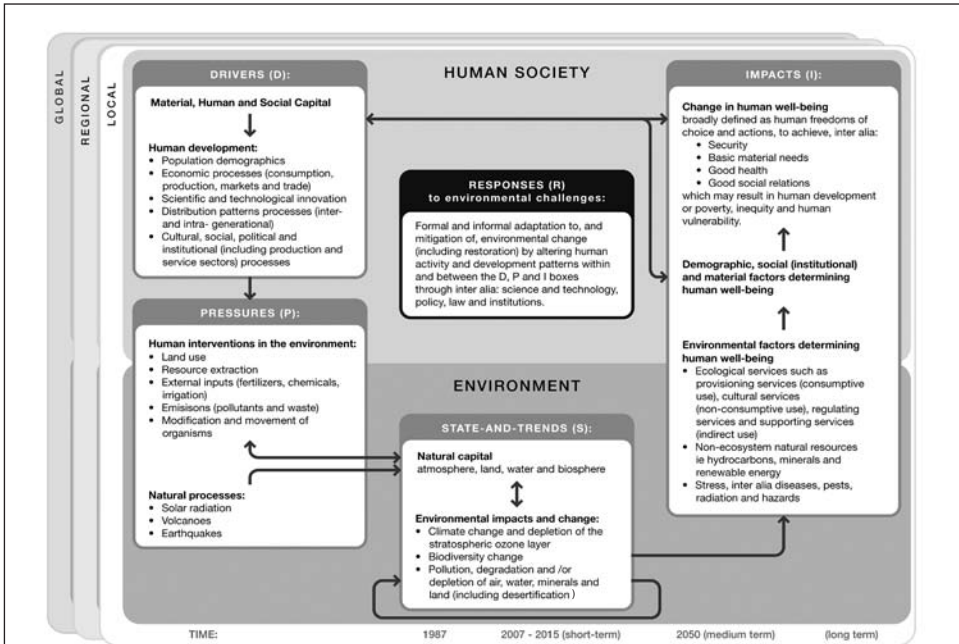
GLOBAL

REGIONAL

LOCAL

DRIVERS (D):

Material, Human and Social Capital

Human development:
• Population demographics
• Economic processes (consumption, production, markets and trade)
• Scientific and technological innovation
• Distribution patterns processes (inter- and intra- generational)
• Cultural, social, political and institutional (including production and service sectors) processes

HUMAN SOCIETY

RESPONSES (R) to environmental challenges:

Formal and informal adaptation to, and mitigation of, environmental change (including restoration) by altering human activity and development patterns within and between the D, P and I boxes through inter alia: science and technology, policy, law and institutions.

IMPACTS (I):

Change in human well-being broadly defined as human freedoms of choice and actions, to achieve, inter alia:
• Security
• Basic material needs
• Good health
• Good social relations
which may result in human development or poverty, inequity and human vulnerability.

Demographic, social (institutional) and material factors determining human well-being

Environmental factors determining human well-being
• Ecological services such as provisioning services (consumptive use), cultural services (non-consumptive use), regulating services and supporting services (indirect use)
• Non-ecosystem natural resources ie hydrocarbons, minerals and renewable energy
• Stress, inter alia diseases, pests, radiation and hazards

PRESSURES (P):

Human interventions in the environment:
• Land use
• Resource extraction
• External inputs (fertilizers, chemicals, irrigation)
• Emisisons (pollutants and waste)
• Modification and movement of organisms

Natural processes:
• Solar radiation
• Volcanoes
• Earthquakes

ENVIRONMENT

STATE-AND-TRENDS (S):

Natural capital
atmosphere, land, water and biosphere

Environmental impacts and change:
• Climate change and depletion of the stratospheric ozone layer
• Biodiversity change
• Pollution, degradation and /or depletion of air, water, minerals and land (including desertification )

TIME: 1987 2007 - 2015 (short-term) 2050 (medium term) (long term)